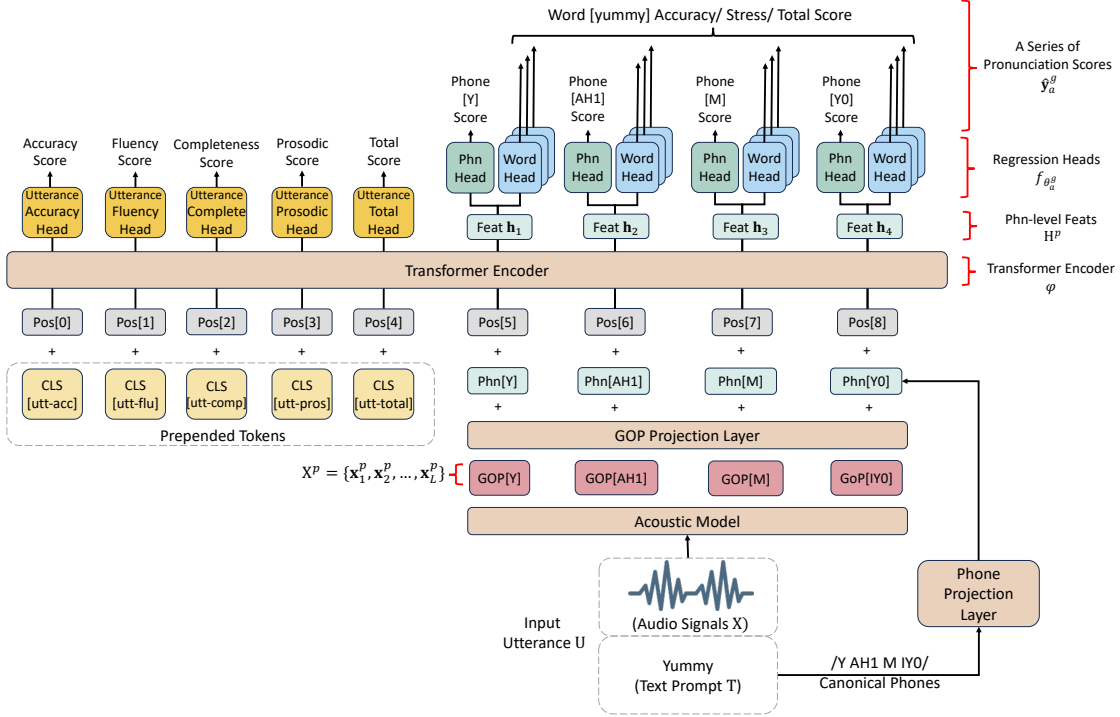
Word [yummy] Accuracy/ Stress/ Total Score

A Series of Pronunciation Scores
$\hat{\mathbf{y}}_a^g$

Phone [Y] Score
Phn Head
Word Head

Phone [AH1] Score
Phn Head
Word Head

Phone [M] Score
Phn Head
Word Head

Phone [Y0] Score
Phn Head
Word Head

Regression Heads
$f_{\theta_a^g}$

Accuracy Score
Fluency Score
Completeness Score
Prosodic Score
Total Score

Utterance Accuracy Head
Utterance Fluency Head
Utterance Complete Head
Utterance Prosodic Head
Utterance Total Head

Feat $\mathbf{h}_1$
Feat $\mathbf{h}_2$
Feat $\mathbf{h}_3$
Feat $\mathbf{h}_4$

Phn-level Feats
$\mathrm{H}^p$

Transformer Encoder

Transformer Encoder
$\varphi$

Pos[0]
Pos[1]
Pos[2]
Pos[3]
Pos[4]
Pos[5]
Pos[6]
Pos[7]
Pos[8]

+ + + + + + + + +

CLS [utt-acc]
CLS [utt-flu]
CLS [utt-comp]
CLS [utt-pros]
CLS [utt-total]

Prepended Tokens

Phn[Y]
Phn[AH1]
Phn[M]
Phn[Y0]

+ + + +

GOP Projection Layer

$\mathrm{X}^p = \{\mathbf{x}_1^p, \mathbf{x}_2^p, \ldots, \mathbf{x}_L^p\}$

GOP[Y]
GOP[AH1]
GOP[M]
GoP[IY0]

Acoustic Model

Input Utterance U

(Audio Signals X)

Yummy
(Text Prompt T)

/Y AH1 M IY0/
Canonical Phones

Phone Projection Layer